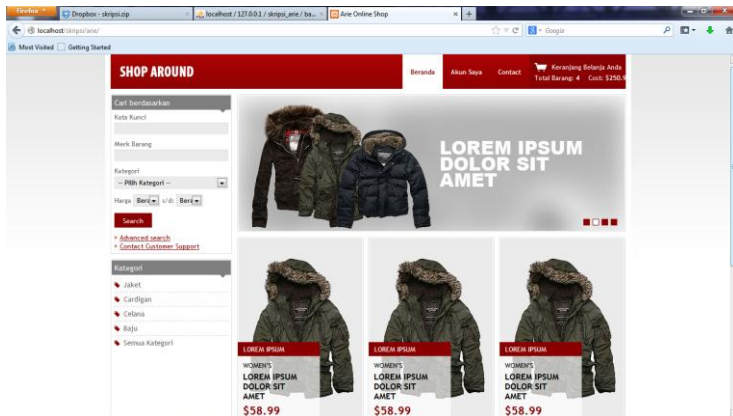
Firefox
Dropbox - skripsi.zip
localhost / 127.0.0.1 / skripsi_arie / ba...
Arie Online Shop
localhost/skripsi/arie/
Google
Most Visited
Getting Started

SHOP AROUND
Beranda
Akun Saya
Contact
Keranjang Belanja Anda
Total Barang: 4 Cost: $250.9

Cari berdasarkan
Kata Kunci
Merk Barang
Kategori
-- Pilih Kategori --
Harga Bera s/d Bera
Search
Advanced search
Contact Customer Support

Kategori
Jaket
Cardigan
Celana
Baju
Semua Kategori

LOREM IPSUM DOLOR SIT AMET

LOREM IPSUM
WOMEN'S
LOREM IPSUM DOLOR SIT AMET
$58.99

LOREM IPSUM
WOMEN'S
LOREM IPSUM DOLOR SIT AMET
$58.99

LOREM IPSUM
WOMEN'S
LOREM IPSUM DOLOR SIT AMET
$58.99